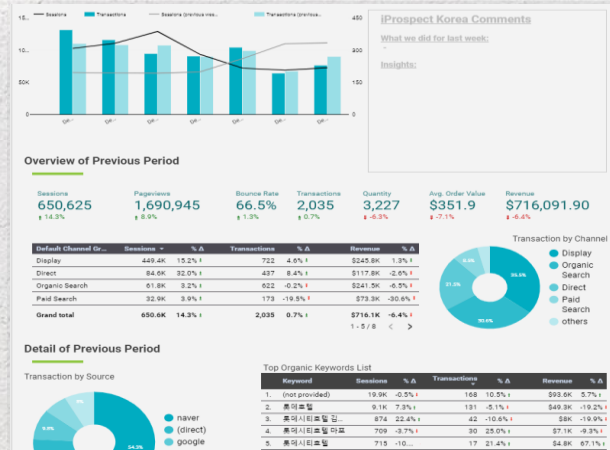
Sessions Transactions Sessions (previous wee... Transactions (previous...

15... 10... 50K 0

450 300 150 0

Dä... Dä... Dä... Dä... Dä... Dä... Dä...

iProspect Korea Comments

What we did for last week:

Insights:

Overview of Previous Period

| Sessions | Pageviews | Bounce Rate | Transactions | Quantity | Avg. Order Value | Revenue |
|---|---|---|---|---|---|---|
| 650,625 | 1,690,945 | 66.5% | 2,035 | 3,227 | $351.9 | $716,091.90 |
| 14.3% | 8.9% | 1.3% | 0.7% | -6.3% | -7.1% | -6.4% |

| Default Channel Gr... | Sessions | % Δ | Transactions | % Δ | Revenue | % Δ |
|---|---|---|---|---|---|---|
| Display | 449.4K | 15.2% | 722 | 4.6% | $245.8K | 1.3% |
| Direct | 84.6K | 32.0% | 437 | 8.4% | $117.8K | -2.6% |
| Organic Search | 61.8K | 3.2% | 622 | -0.2% | $241.5K | -6.5% |
| Paid Search | 32.9K | 3.9% | 173 | -19.5% | $73.3K | -30.6% |
| Grand total | 650.6K | 14.3% | 2,035 | 0.7% | $716.1K | -6.4% |

1 - 5 / 8 < >

Transaction by Channel

34.3% 30.6% 21.3%

Display
Organic Search
Direct
Paid Search
others

Detail of Previous Period

Transaction by Source

naver
(direct)
google

34.3%

Top Organic Keywords List

| | Keyword | Sessions | % Δ | Transactions | % Δ | Revenue | % Δ |
|---|---|---|---|---|---|---|---|
| 1. | (not provided) | 19.9K | -0.5% | 168 | 10.5% | $93.6K | 5.7% |
| 2. | 롯데호텔 | 9.1K | 7.3% | 131 | -5.1% | $49.3K | -19.2% |
| 3. | 롯데시티호텔 김... | 874 | 22.4% | 42 | -10.6% | $8K | -19.9% |
| 4. | 롯데시티호텔 마포 | 709 | -3.7% | 30 | 25.0% | $7.1K | -9.3% |
| 5. | 롯데시티호텔 | 715 | -10.... | 17 | 21.4% | $4.8K | 67.1% |